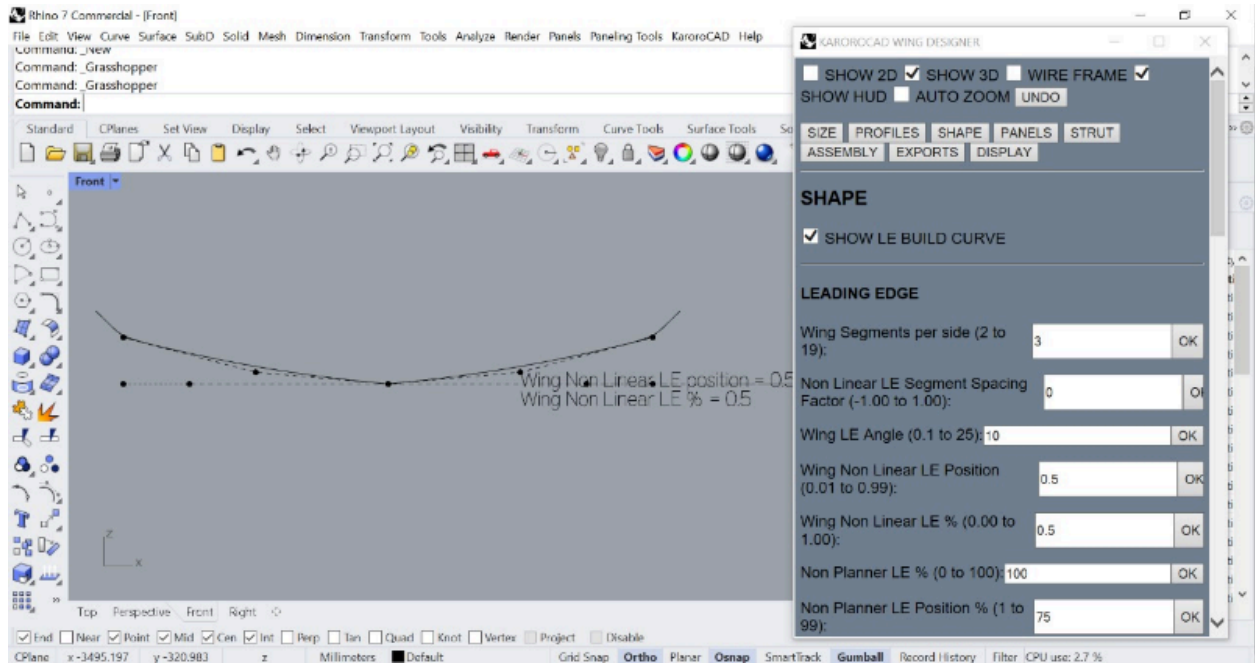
Rhino 7 Commercial - [Front]
File Edit View Curve Surface SubD Solid Mesh Dimension Transform Tools Analyze Render Panels Paneling Tools KaroroCAD Help
Command: _New
Command: _Grasshopper
Command: _Grasshopper
Command:

Standard CPlanes Set View Display Select Viewport Layout Visibility Transform Curve Tools Surface Tools So

Front

Wing Non Linear LE position = 0.5
Wing Non Linear LE % = 0.5

z
x

Top Perspective Front Right

End Near Point Mid Cen Int Perp Tan Quad Knot Vertex Project Disable

CPlane x -3495.197 y -320.983 z Millimeters Default Grid Snap Ortho Planar Osnap SmartTrack Gumball Record History Filter CPU use: 2.7 %

KAROROCAD WING DESIGNER

SHOW 2D SHOW 3D WIRE FRAME SHOW HUD AUTO ZOOM UNDO

SIZE PROFILES SHAPE PANELS STRUT ASSEMBLY EXPORTS DISPLAY

SHAPE

SHOW LE BUILD CURVE

LEADING EDGE

| Wing Segments per side (2 to 19): | 3 | OK |
|---|---|---|
| Non Linear LE Segment Spacing Factor (-1.00 to 1.00): | 0 | Ol |
| Wing LE Angle (0.1 to 25): | 10 | OK |
| Wing Non Linear LE Position (0.01 to 0.99): | 0.5 | OK |
| Wing Non Linear LE % (0.00 to 1.00): | 0.5 | OK |
| Non Planner LE % (0 to 100): | 100 | OK |
| Non Planner LE Position % (1 to 99): | 75 | OK |